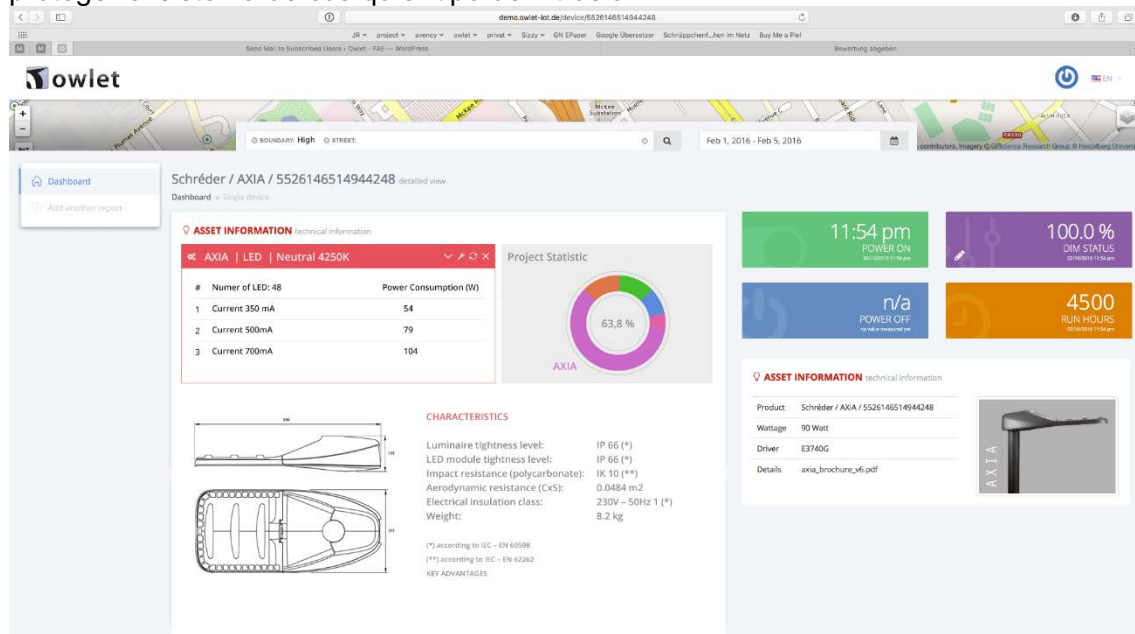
demo.owlet-iot.de/device/5526146514944248

JR project avency owlet privat Sizzy GN EPaper Google Übersetzer Schnäppchenf...hen im Netz Buy Me a Piel

Send Mail to Subscribed Users ‹ Owlet – FAE — WordPress

Bewertung abgeben

owlet

EN

BOUNDARY: High STREET:

Feb 1, 2016 - Feb 5, 2016

Dashboard

Add another report

Schréder / AXIA / 5526146514944248 detailed view

Dashboard » Single device

ASSET INFORMATION technical information

AXIA | LED | Neutral 4250K

| # | Numer of LED: 48 | Power Consumption (W) |
|---|---|---|
| 1 | Current 350 mA | 54 |
| 2 | Current 500mA | 79 |
| 3 | Current 700mA | 104 |

Project Statistic

63,8 %

AXIA

11:54 pm
POWER ON

100.0 %
DIM STATUS

n/a
POWER OFF

4500
RUN HOURS

CHARACTERISTICS

Luminaire tightness level: IP 66 (*)
LED module tightness level: IP 66 (*)
Impact resistance (polycarbonate): IK 10 (**)
Aerodynamic resistance (CxS): 0.0484 m2
Electrical insulation class: 230V – 50Hz 1 (*)
Weight: 8.2 kg

(*) according to IEC – EN 60598
(**) according to IEC – EN 62262
KEY ADVANTAGES

ASSET INFORMATION technical information

| Product | Schréder / AXIA / 5526146514944248 |
|---|---|
| Wattage | 90 Watt |
| Driver | E3740G |
| Details | axia_brochure_v6.pdf |

AXIA